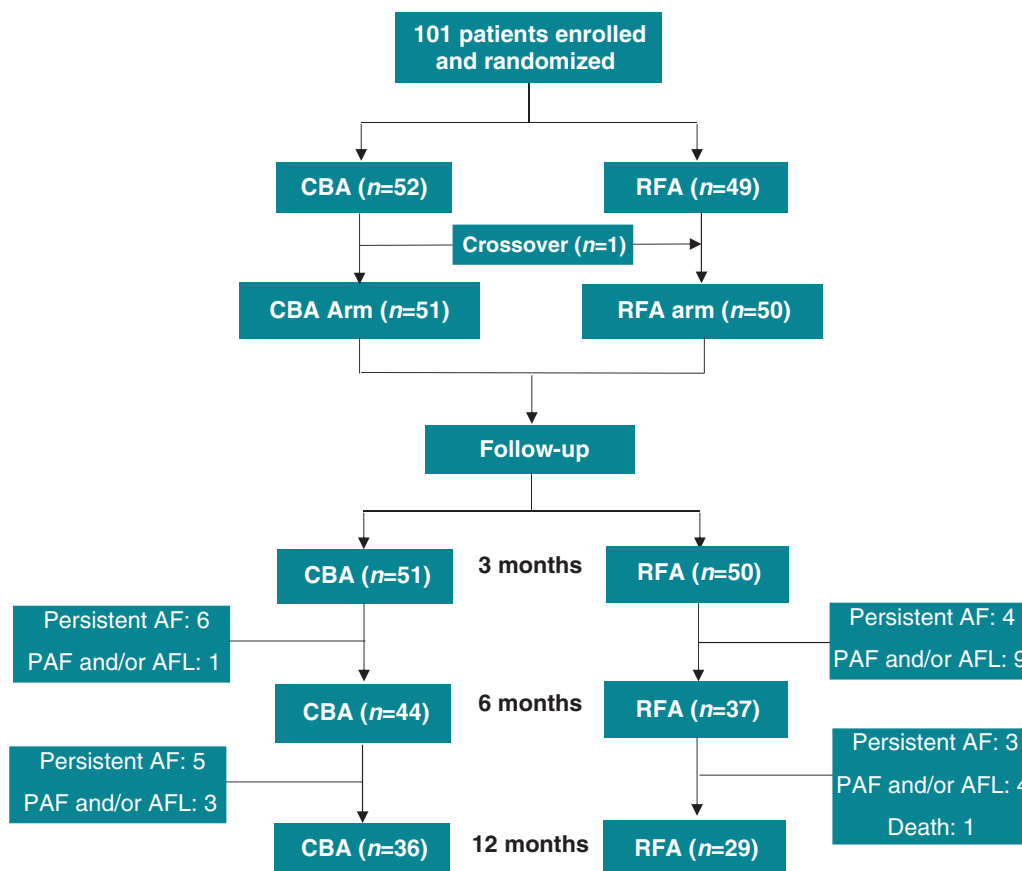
101 patients enrolled and randomized

CBA ($n$=52)

RFA ($n$=49)

Crossover ($n$=1)

CBA Arm ($n$=51)

RFA arm ($n$=50)

Follow-up

CBA ($n$=51)

3 months

RFA ($n$=50)

Persistent AF: 6
PAF and/or AFL: 1

Persistent AF: 4
PAF and/or AFL: 9

CBA ($n$=44)

6 months

RFA ($n$=37)

Persistent AF: 5
PAF and/or AFL: 3

Persistent AF: 3
PAF and/or AFL: 4
Death: 1

CBA ($n$=36)

12 months

RFA ($n$=29)